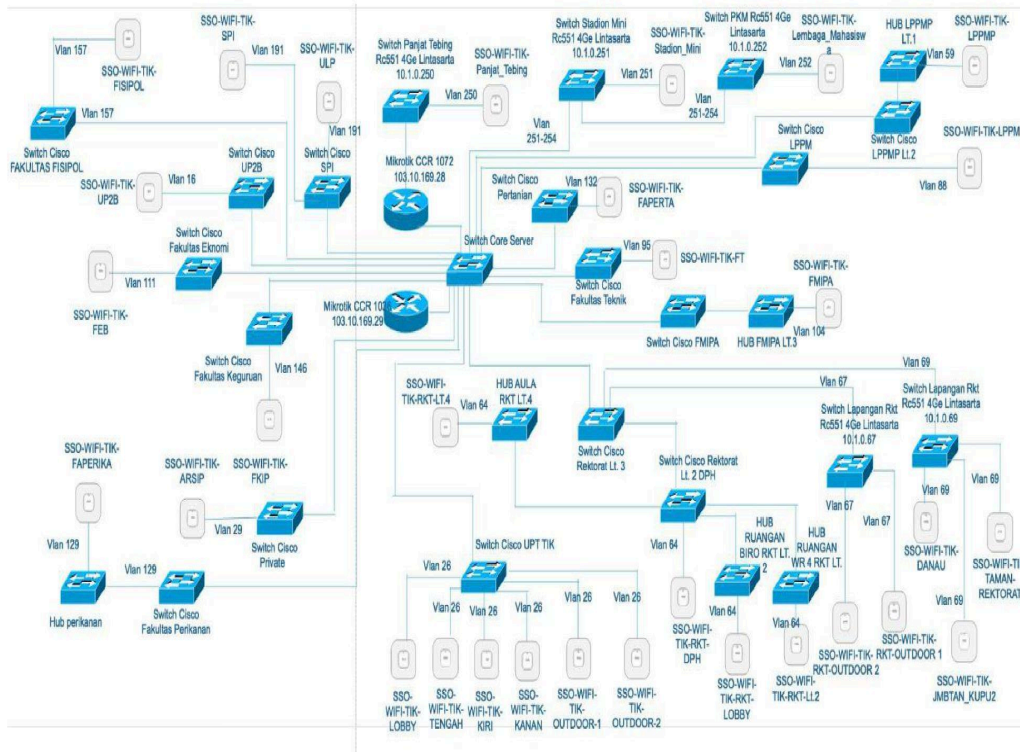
Vlan 157

SSO-WIFI-TIK-FISIPOL

SSO-WIFI-TIK-SPI

Vlan 191

SSO-WIFI-TIK-ULP

Vlan 191

Switch Panjat Tebing Rc551 4Ge Lintasarta 10.1.0.250

SSO-WIFI-TIK-Panjat_Tebing

Vlan 250

Switch Stadion Mini Rc551 4Ge Lintasarta 10.1.0.251

SSO-WIFI-TIK-Stadion_Mini

Vlan 251

Vlan 251-254

Switch PKM Rc551 4Ge Lintasarta 10.1.0.252

Vlan 251-254

SSO-WIFI-TIK-Lembaga_Mahasiswa

Vlan 252

HUB LPPMP LT.1

SSO-WIFI-TIK-LPPMP

Vlan 59

Vlan 157

Switch Cisco FAKULTAS FISIPOL

Switch Cisco UP2B

Switch Cisco SPI

Mikrotik CCR 1072 103.10.169.28

Switch Cisco LPPM

Switch Cisco LPPMP Lt.2

SSO-WIFI-TIK-LPPM

Vlan 88

SSO-WIFI-TIK-UP2B

Vlan 16

Switch Cisco Pertanian

Vlan 132

SSO-WIFI-TIK-FAPERTA

Switch Cisco Fakultas Eknomi

Switch Core Server

Vlan 95

SSO-WIFI-TIK-FT

Vlan 111

Switch Cisco Fakultas Teknik

SSO-WIFI-TIK-FMIPA

SSO-WIFI-TIK-FEB

Mikrotik CCR 1072 103.10.169.29

Switch Cisco FMIPA

HUB FMIPA LT.3

Vlan 104

Switch Cisco Fakultas Keguruan

Vlan 146

Vlan 69

Vlan 67

SSO-WIFI-TIK-RKT-LT.4

Vlan 64

HUB AULA RKT LT.4

Switch Cisco Rektorat Lt. 3

Switch Lapangan Rkt Rc551 4Ge Lintasarta 10.1.0.69

Switch Lapangan Rkt Rc551 4Ge Lintasarta 10.1.0.67

SSO-WIFI-TIK-FAPERIKA

SSO-WIFI-TIK-ARSIP

SSO-WIFI-TIK-FKIP

Switch Cisco Rektorat Lt. 2 DPH

Vlan 67

Vlan 69

Vlan 69

Vlan 29

Switch Cisco Private

Vlan 67

Vlan 129

Vlan 64

HUB RUANGAN BIRO RKT LT. 2

HUB RUANGAN WR 4 RKT LT.

SSO-WIFI-TIK-DANAU

SSO-WIFI-TIK-TAMAN-REKTORAT

Switch Cisco UPT TIK

Vlan 129

Vlan 26

Vlan 26

Vlan 26

Vlan 26

Vlan 26

Vlan 26

Vlan 64

Vlan 64

Vlan 69

Hub perikanan

Switch Cisco Fakultas Perikanan

SSO-WIFI-TIK-RKT-DPH

SSO-WIFI-TIK-RKT-OUTDOOR 2

SSO-WIFI-TIK-RKT-OUTDOOR 1

SSO-WIFI-TIK-RKT-LOBBY

SSO-WIFI-TIK-RKT-Lt.2

SSO-WIFI-TIK-JMBTAN_KUPU2

SSO-WIFI-TIK-LOBBY

SSO-WIFI-TIK-TENGAH

SSO-WIFI-TIK-KIRI

SSO-WIFI-TIK-KANAN

SSO-WIFI-TIK-OUTDOOR-1

SSO-WIFI-TIK-OUTDOOR-2